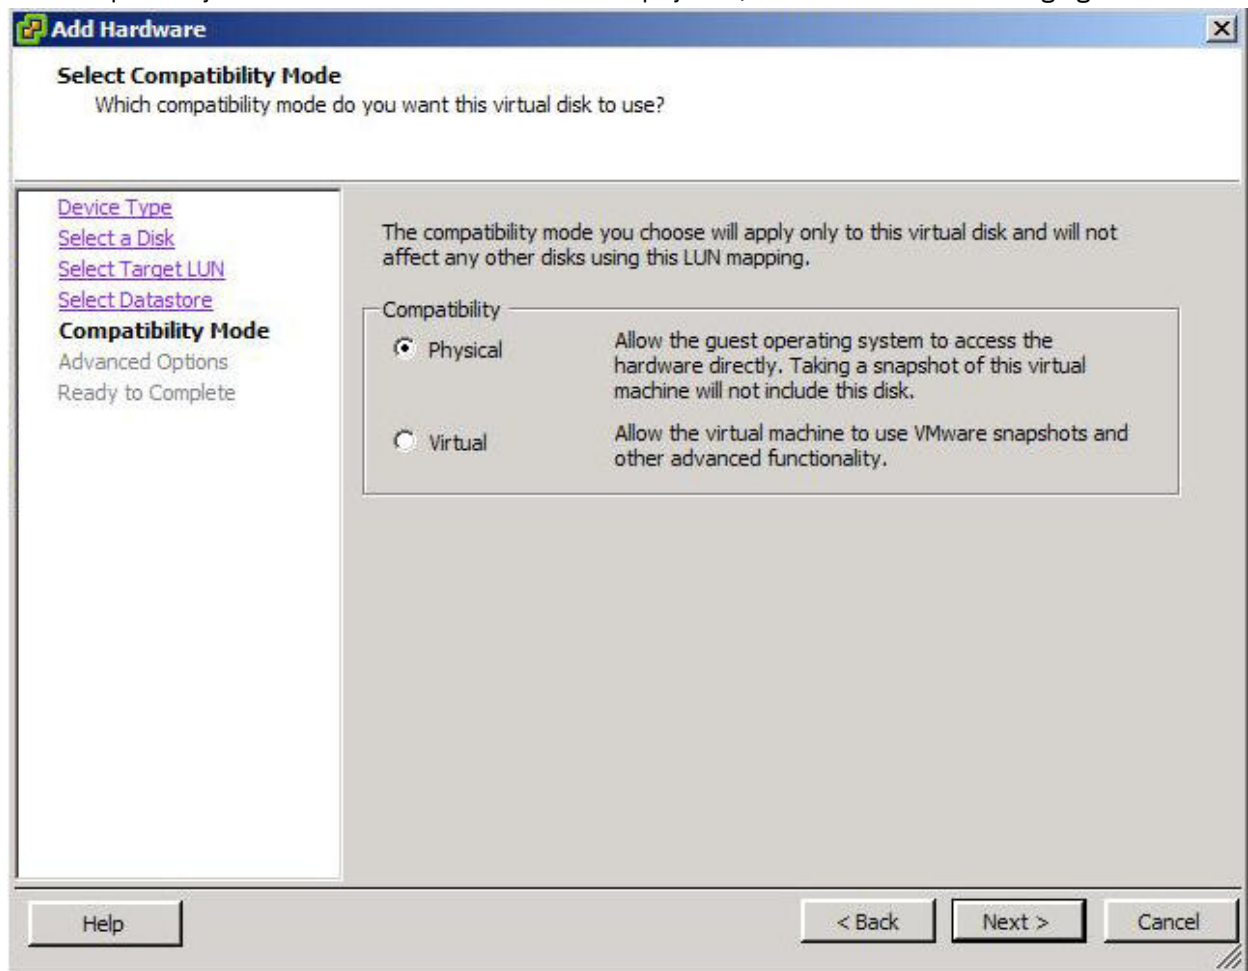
Add Hardware

Select Compatibility Mode
Which compatibility mode do you want this virtual disk to use?

Device Type
Select a Disk
Select Target LUN
Select Datastore
Compatibility Mode
Advanced Options
Ready to Complete

The compatibility mode you choose will apply only to this virtual disk and will not affect any other disks using this LUN mapping.

Compatibility

Physical — Allow the guest operating system to access the hardware directly. Taking a snapshot of this virtual machine will not include this disk.

Virtual — Allow the virtual machine to use VMware snapshots and other advanced functionality.

Help

< Back

Next >

Cancel